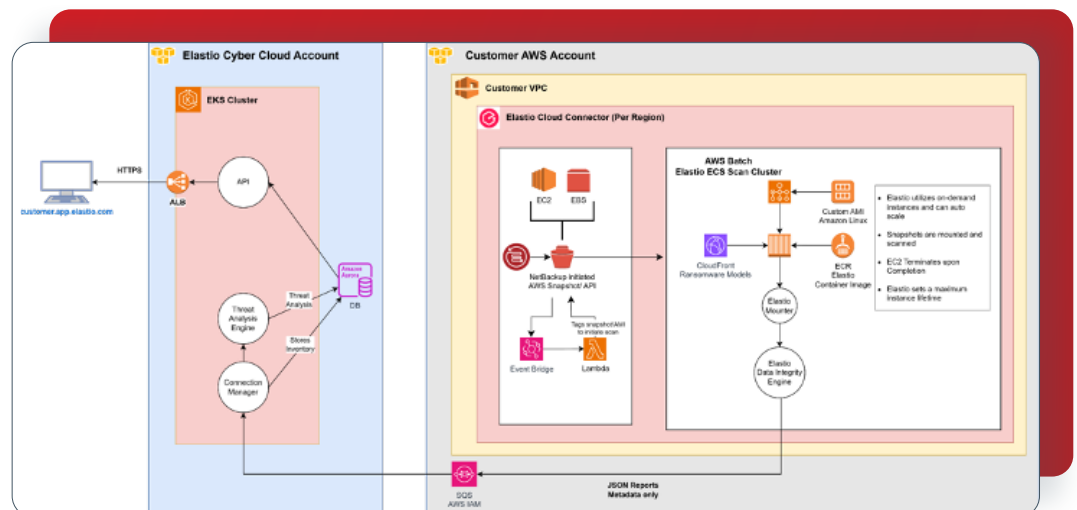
Elastic Cyber Cloud Account

Customer AWS Account

EKS Cluster

Customer VPC

Elastio Cloud Connector (Per Region)

HTTPS

API

ALB

customer.app.elastio.com

Threat Analysis Engine

Threat Analysis

Stores Inventory

Connection Manager

Amazon Aurora

DB

EC2

EBS

NetBackup initiated AWS Snapshot API

Tags snapshot/AMI to initiate scan

Event Bridge

Lambda

AWS Batch
Elastio ECS Scan Cluster

Custom AMI Amazon Linux

CloudFront Ransomware Models

ECR Elastio Container Image

Elastio Mounter

Elastio Data Integrity Engine

• Elastio utilizes on-demand instances and can auto scale

• Snapshots are mounted and scanned

• EC2 Terminates upon Completion

• Elastio sets a maximum instance lifetime

SQS AWS IAM

JSON Reports Metadata only